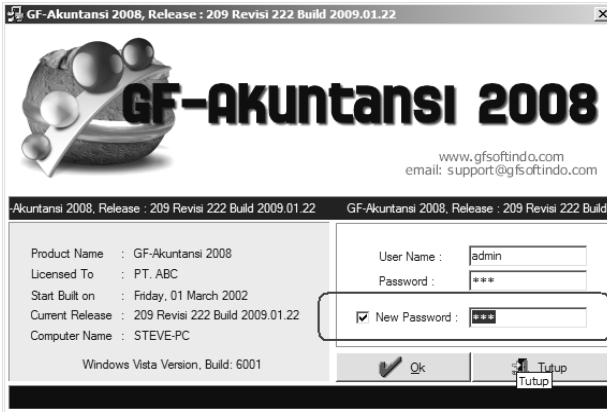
GF-Akuntansi 2008, Release : 209 Revisi 222 Build 2009.01.22

GF-Akuntansi 2008

www.gfsoftindo.com
email: support@gfsoftindo.com

-Akuntansi 2008, Release : 209 Revisi 222 Build 2009.01.22 GF-Akuntansi 2008, Release : 209 Revisi 222 Build

Product Name : GF-Akuntansi 2008
Licensed To : PT. ABC
Start Built on : Friday, 01 March 2002
Current Release : 209 Revisi 222 Build 2009.01.22
Computer Name : STEVE-PC

Windows Vista Version, Build: 6001

User Name : admin
Password : ***

New Password : ***

Ok

Tutup

Tutup